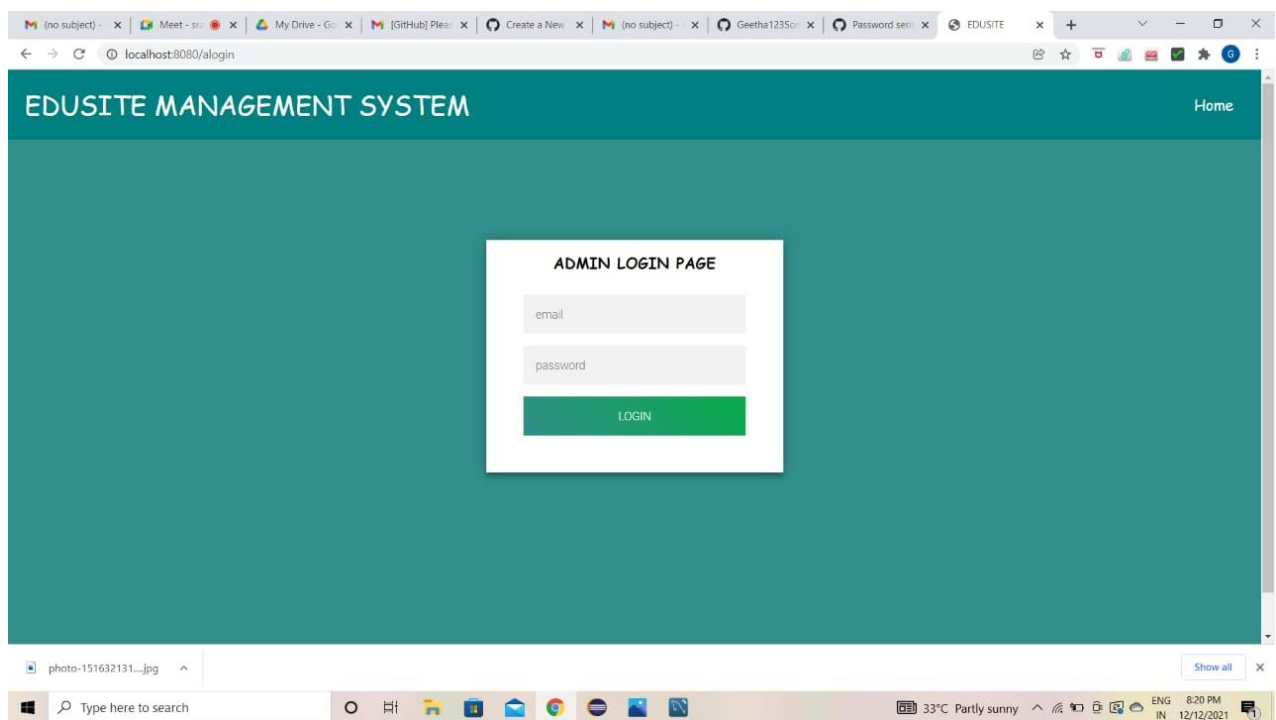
(no subject) - × | Meet - sra × | My Drive - Go × | [GitHub] Pleas × | Create a New × | (no subject) - × | Geetha123Sor × | Password sen × | EDUSITE × +

localhost:8080/alogin

EDUSITE MANAGEMENT SYSTEM

Home

ADMIN LOGIN PAGE

email

password

LOGIN

photo-151632131....jpg ^

Show all ×

Type here to search

33°C Partly sunny ENG IN 8:20 PM 12/12/2021